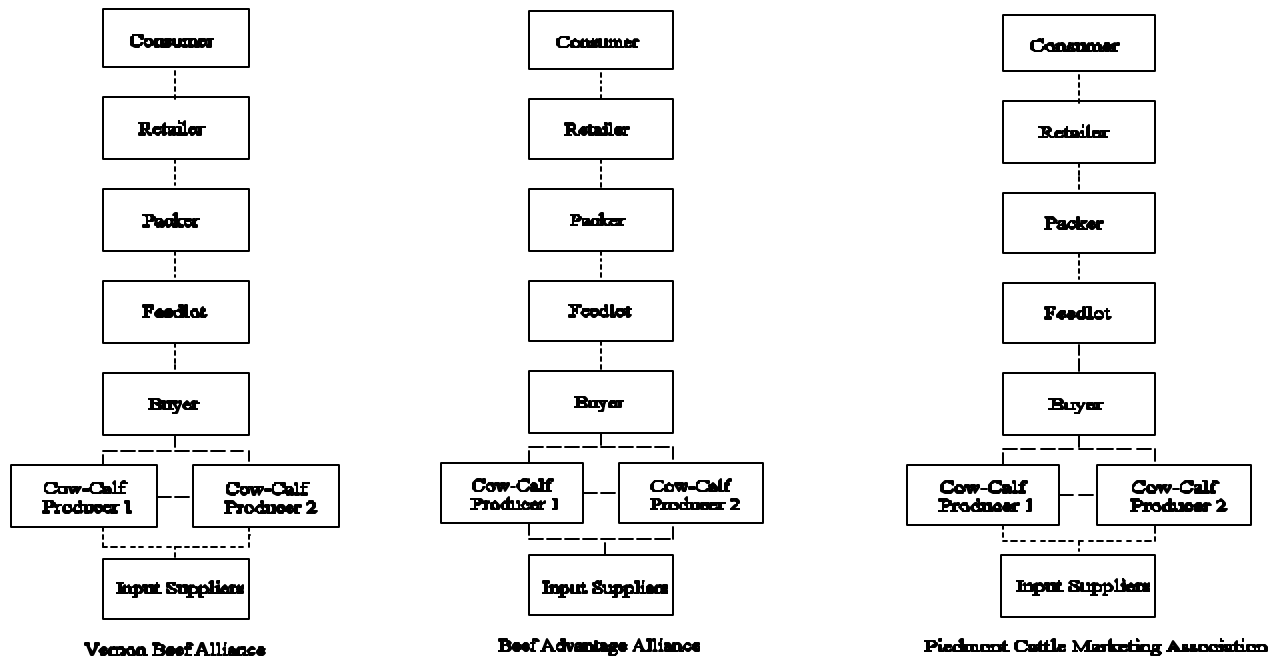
Consumer

Retailer

Packer

Feedlot

Buyer

Cow-Calf Producer 1

Cow-Calf Producer 2

Input Suppliers

Vernon Beef Alliance

Consumer

Retailer

Packer

Feedlot

Buyer

Cow-Calf Producer 1

Cow-Calf Producer 2

Input Suppliers

Beef Advantage Alliance

Consumer

Retailer

Packer

Feedlot

Buyer

Cow-Calf Producer 1

Cow-Calf Producer 2

Input Suppliers

Piedmont Cattle Marketing Association